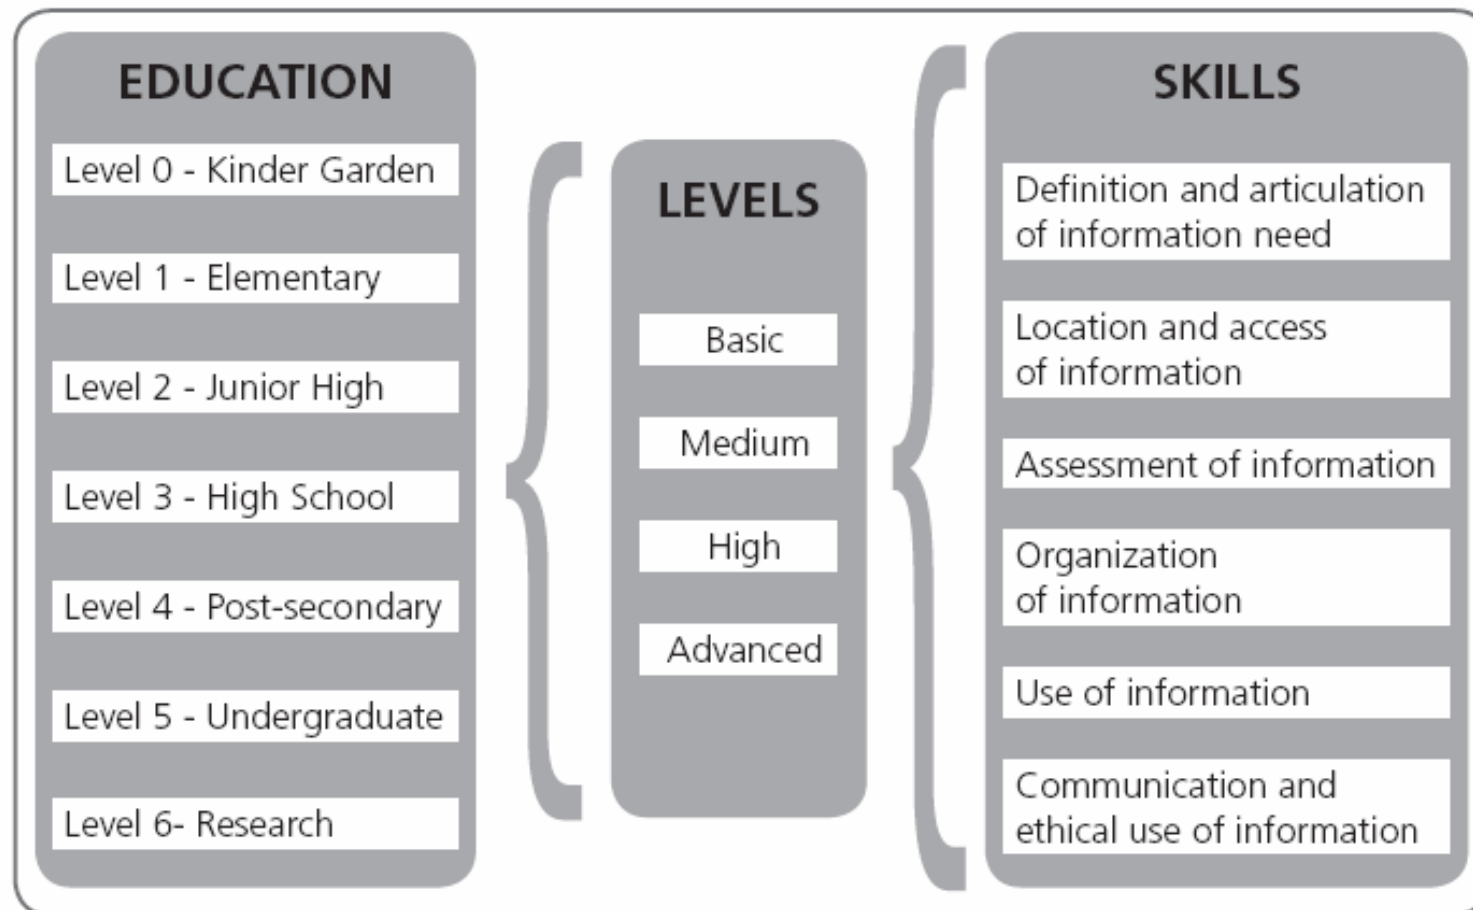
EDUCATION

Level 0 - Kinder Garden

Level 1 - Elementary

Level 2 - Junior High

Level 3 - High School

Level 4 - Post-secondary

Level 5 - Undergraduate

Level 6- Research

LEVELS

Basic

Medium

High

Advanced

SKILLS

Definition and articulation of information need

Location and access of information

Assessment of information

Organization of information

Use of information

Communication and ethical use of information